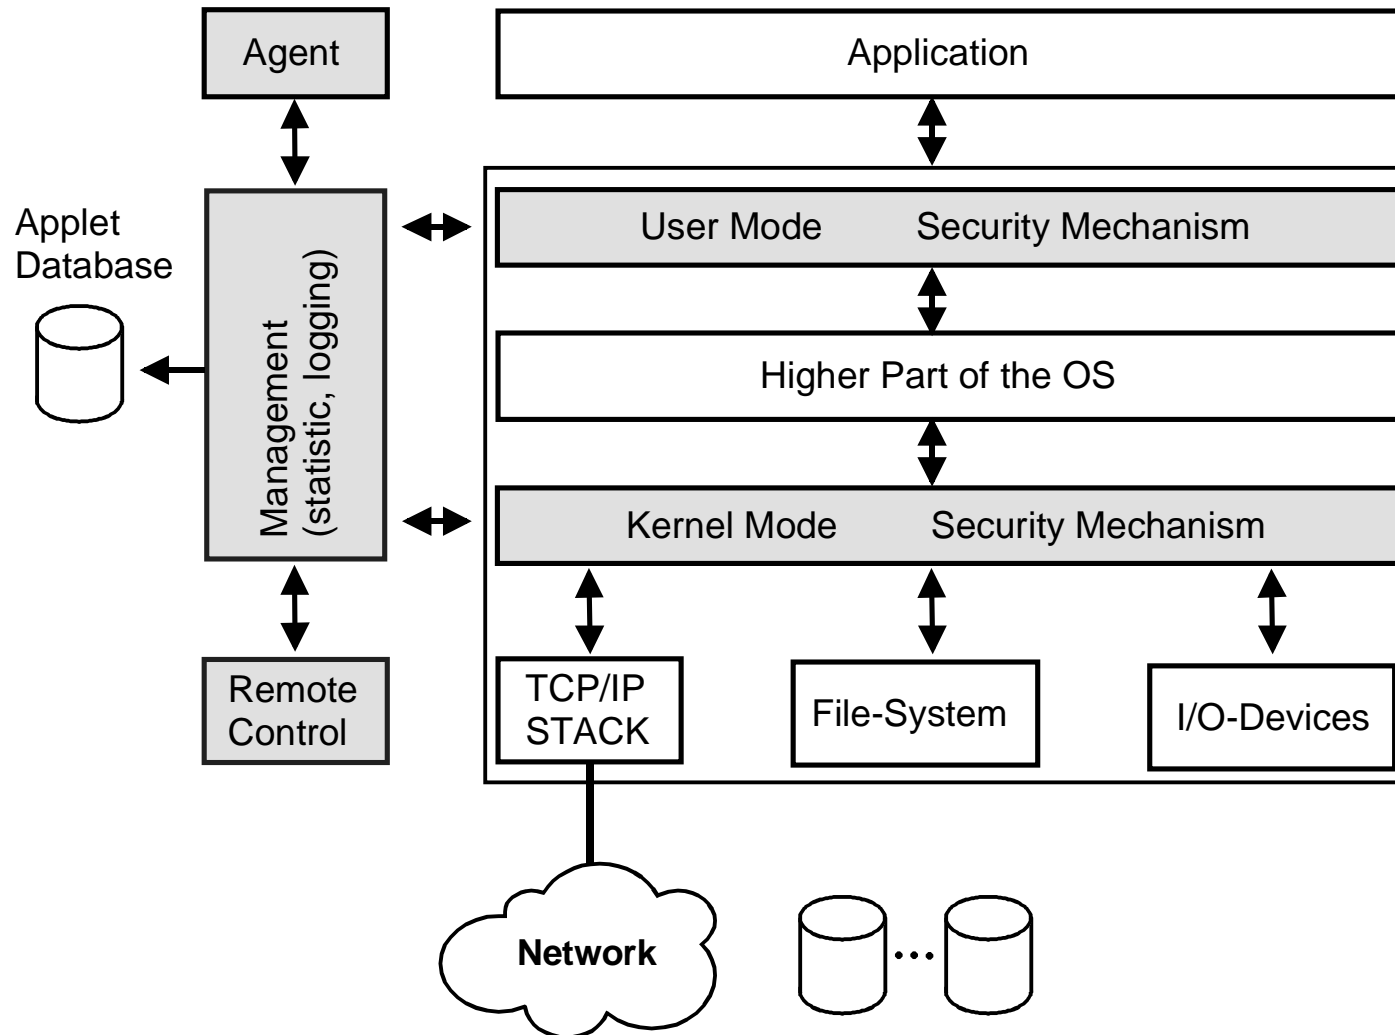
Agent

Application

Applet Database

Management (statistic, logging)

User Mode Security Mechanism

Higher Part of the OS

Kernel Mode Security Mechanism

Remote Control

TCP/IP STACK

File-System

I/O-Devices

Network

...